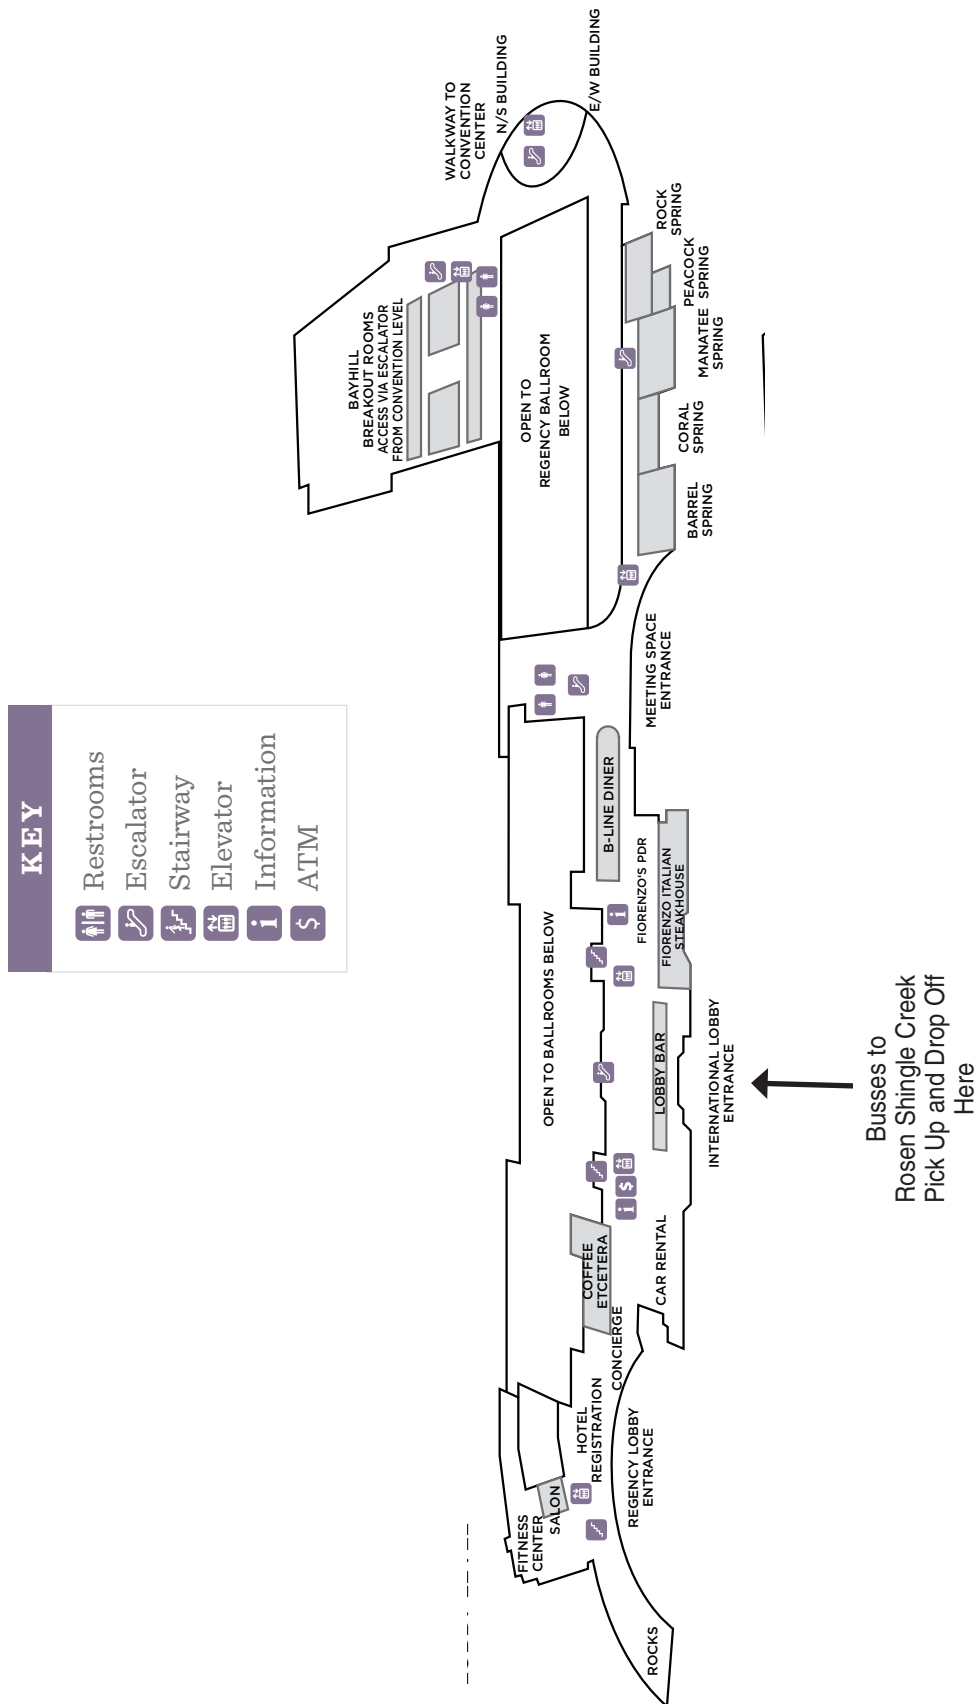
KEY
Restrooms
Escalator
Stairway
Elevator
Information
ATM

WALKWAY TO CONVENTION CENTER
N/S BUILDING
E/W BUILDING
ROCK SPRING
PEACOCK SPRING
MANATEE SPRING
CORAL SPRING
BARREL SPRING
BAYHILL BREAKOUT ROOMS ACCESS VIA ESCALATOR FROM CONVENTION LEVEL
OPEN TO REGENCY BALLROOM BELOW
MEETING SPACE ENTRANCE
B-LINE DINER
FIORENZO'S PDR
FIORENZO ITALIAN STEAKHOUSE
OPEN TO BALLROOMS BELOW
INTERNATIONAL LOBBY ENTRANCE
LOBBY BAR
Busses to Rosen Shingle Creek Pick Up and Drop Off Here
COFFEE ETCETERA
CAR RENTAL
CONCIERGE
HOTEL REGISTRATION
REGENCY LOBBY ENTRANCE
SALON
FITNESS CENTER
ROCKS